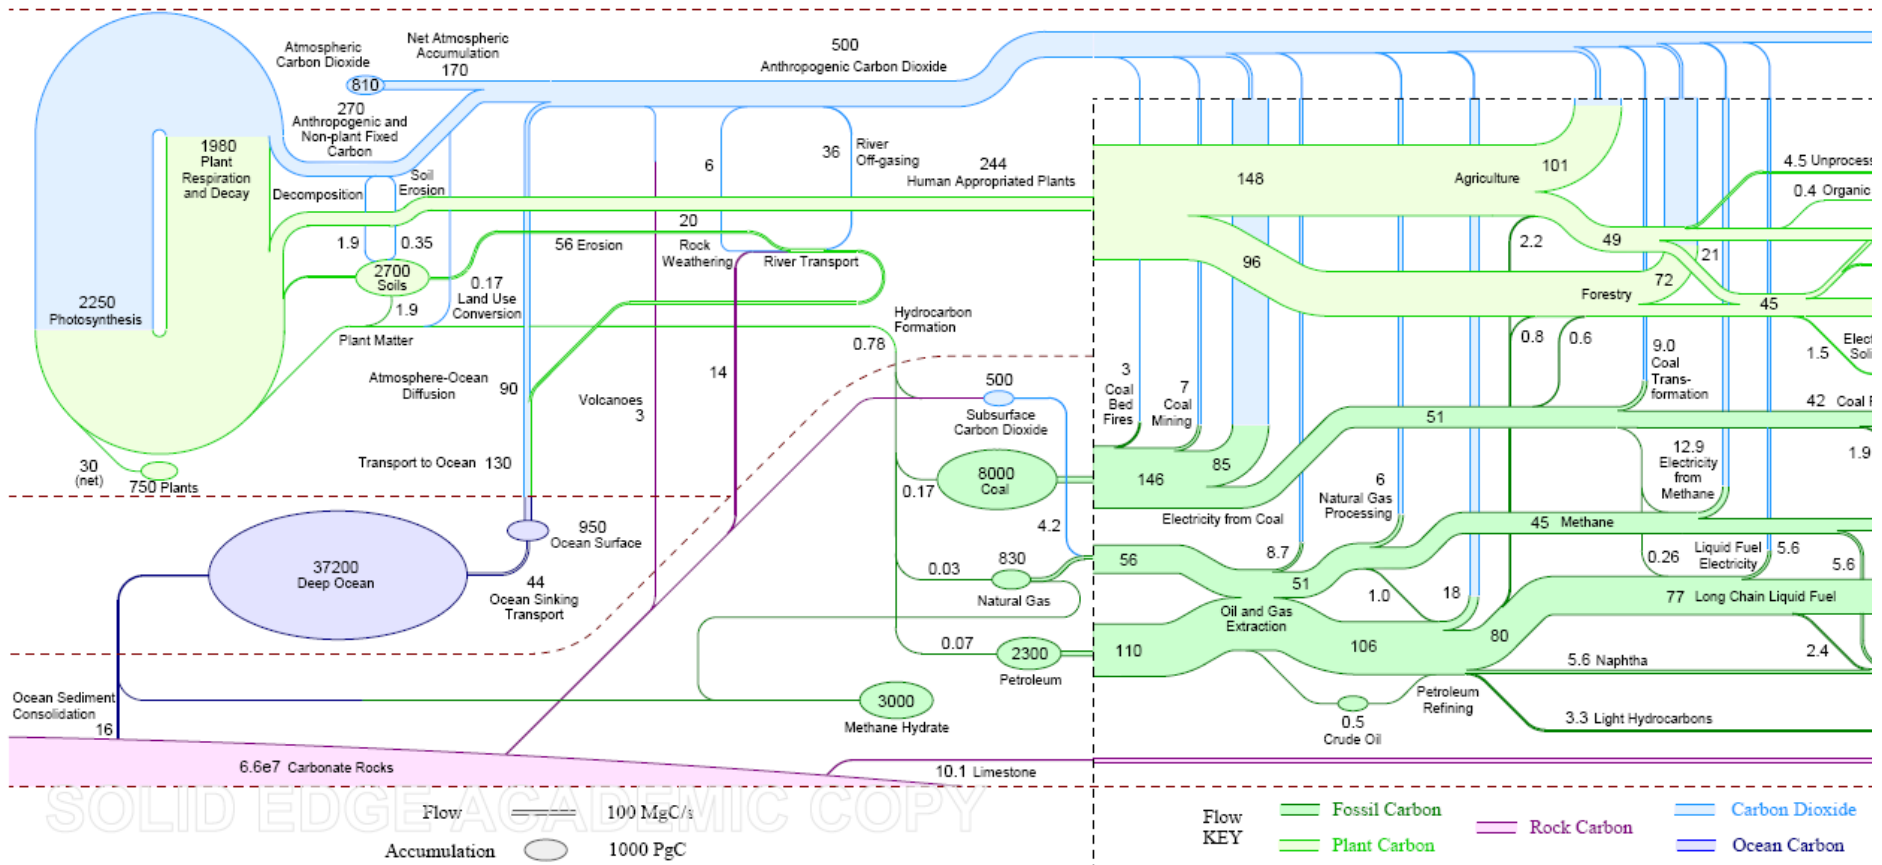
Atmospheric Carbon Dioxide
810
Net Atmospheric Accumulation
170
500
Anthropogenic Carbon Dioxide
270
Anthropogenic and Non-plant Fixed Carbon
1980
Plant Respiration and Decay
Decomposition
Soil Erosion
6
36
River Off-gasing
244
Human Appropriated Plants
148
Agriculture
101
4.5 Unprocess
0.4 Organic
1.9
0.35
20
56 Erosion
Rock Weathering
River Transport
96
2.2
49
21
72
Forestry
45
2700
Soils
0.17
Land Use Conversion
1.9
2250
Photosynthesis
Plant Matter
Hydrocarbon Formation
0.78
0.8
0.6
9.0
Coal Trans-formation
1.5
Elec
Soli
Atmosphere-Ocean Diffusion
90
Volcanoes
3
14
500
Subsurface Carbon Dioxide
3
Coal Bed Fires
7
Coal Mining
51
42 Coal
12.9
Electricity from Methane
1.9
30
(net)
750 Plants
Transport to Ocean 130
8000
Coal
0.17
146
85
Electricity from Coal
6
Natural Gas Processing
45 Methane
37200
Deep Ocean
950
Ocean Surface
4.2
44
Ocean Sinking Transport
0.03
830
Natural Gas
56
8.7
51
0.26
Liquid Fuel Electricity
5.6
5.6
1.0
18
Oil and Gas Extraction
80
77 Long Chain Liquid Fuel
0.07
2300
Petroleum
110
106
2.4
5.6 Naphtha
Ocean Sediment Consolidation
16
3000
Methane Hydrate
0.5
Crude Oil
Petroleum Refining
3.3 Light Hydrocarbons
6.6e7 Carbonate Rocks
10.1 Limestone
SOLID EDGE ACADEMIC COPY
Flow
100 MgC/s
Accumulation
1000 PgC
Flow KEY
Fossil Carbon
Plant Carbon
Rock Carbon
Carbon Dioxide
Ocean Carbon